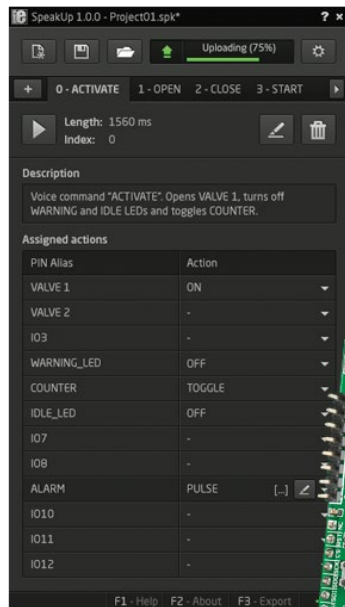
SpeakUp 1.0.0 - Project01.spk*

? ×

Uploading (75%)

+ 0 - ACTIVATE 1 - OPEN 2 - CLOSE 3 - START

Length: 1560 ms
Index: 0

Description

Voice command "ACTIVATE". Opens VALVE 1, turns off WARNING and IDLE LEDs and toggles COUNTER.

Assigned actions

| PIN Alias | Action |
|---|---|
| VALVE 1 | ON |
| VALVE 2 | - |
| IO3 | - |
| WARNING_LED | OFF |
| COUNTER | TOGGLE |
| IDLE_LED | OFF |
| IO7 | - |
| IO8 | - |
| ALARM | PULSE [...] |
| IO10 | - |
| IO11 | - |
| IO12 | - |

F1 - Help F2 - About F3 - Export